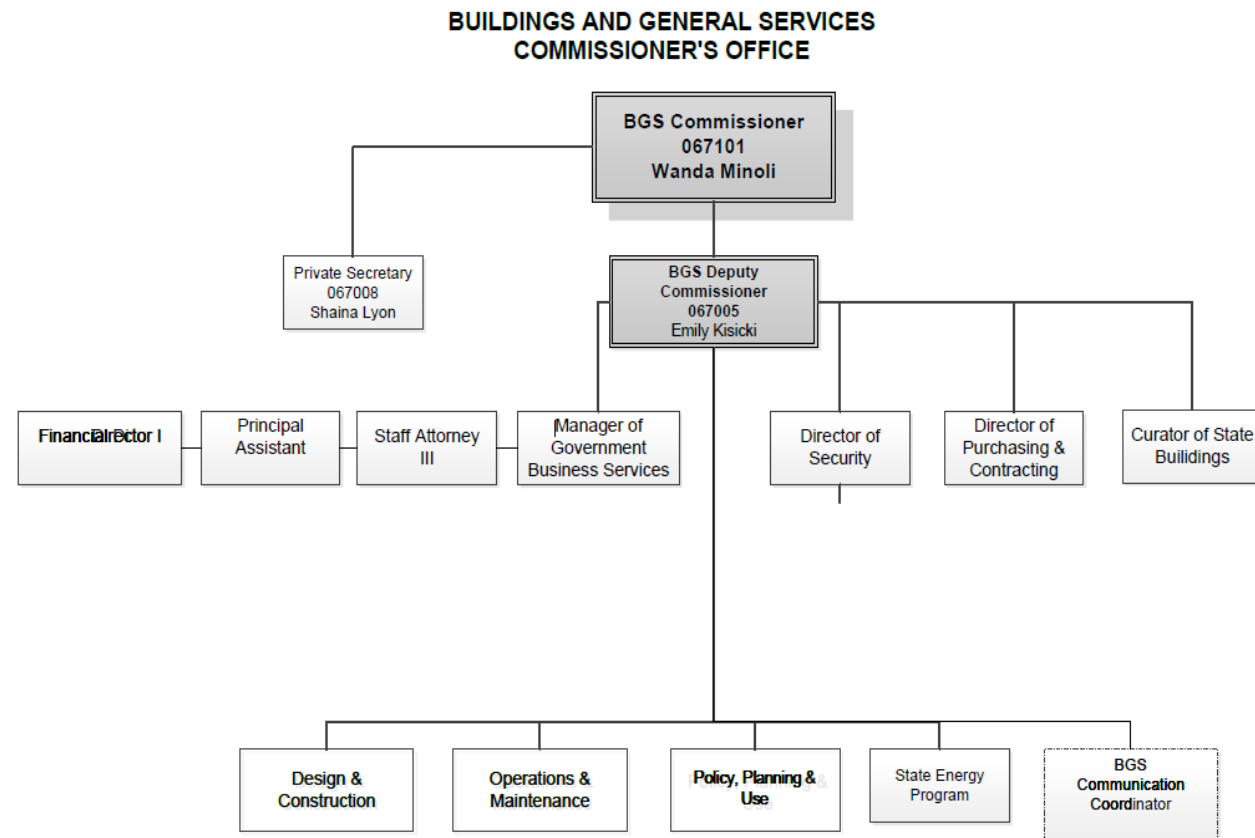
BUILDINGS AND GENERAL SERVICES
COMMISSIONER'S OFFICE

BGS Commissioner
067101
Wanda Minoli

Private Secretary
067008
Shaina Lyon

BGS Deputy Commissioner
067005
Emily Kisicki

Financial Director I

Principal Assistant

Staff Attorney III

Manager of Government Business Services

Director of Security

Director of Purchasing & Contracting

Curator of State Builidings

Design & Construction

Operations & Maintenance

Policy, Planning & Use

State Energy Program

BGS Communication Coordinator